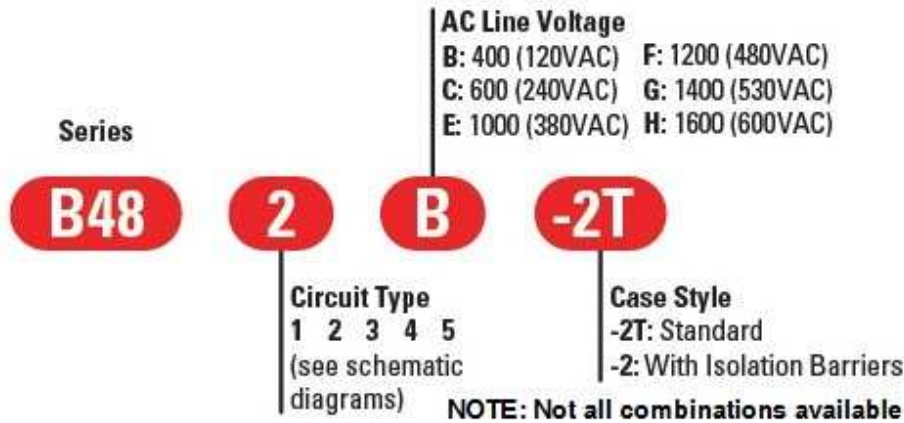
AC Line Voltage
B: 400 (120VAC) F: 1200 (480VAC)
C: 600 (240VAC) G: 1400 (530VAC)
E: 1000 (380VAC) H: 1600 (600VAC)

Series

B48 2 B -2T

Circuit Type
1 2 3 4 5
(see schematic diagrams)

Case Style
-2T: Standard
-2: With Isolation Barriers

NOTE: Not all combinations available